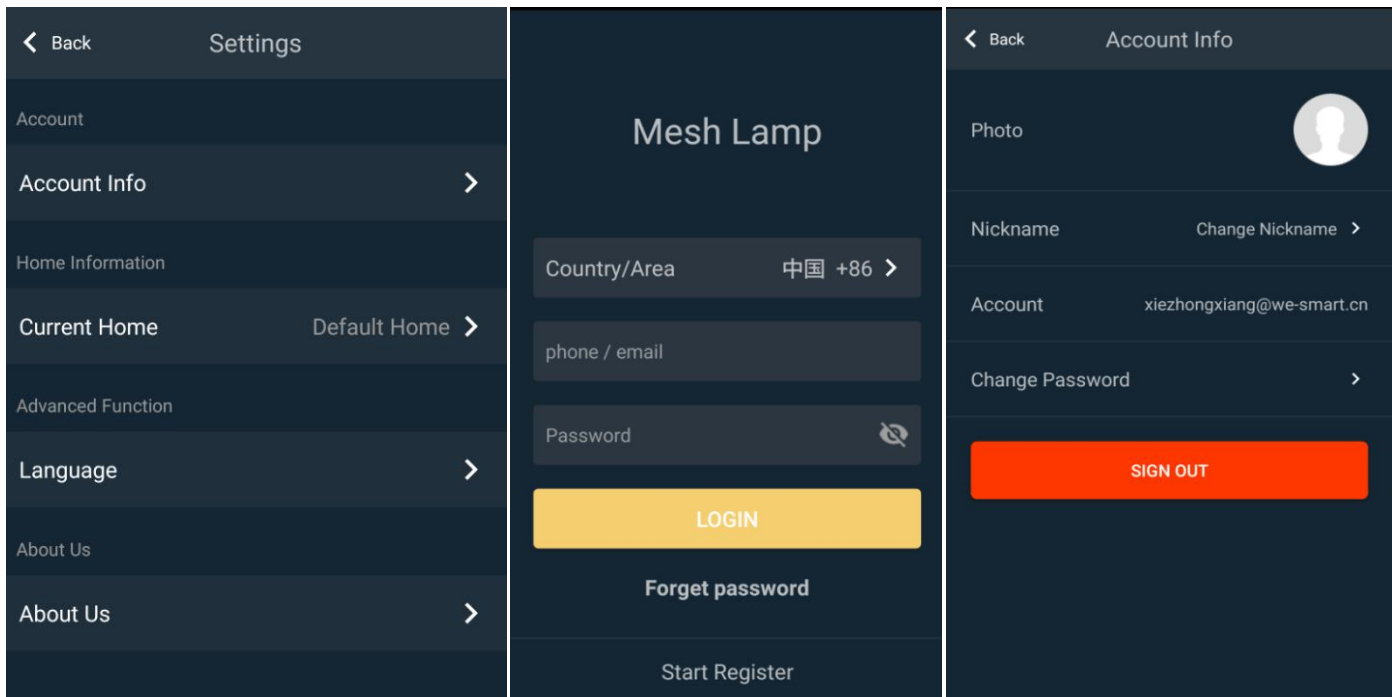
Back
Settings

Account

Account Info

Home Information

Current Home
Default Home

Advanced Function

Language

About Us

About Us

Mesh Lamp

Country/Area
中国 +86

phone / email

Password

LOGIN

Forget password

Start Register

Back
Account Info

Photo

Nickname
Change Nickname

Account
xiezhongxiang@we-smart.cn

Change Password

SIGN OUT